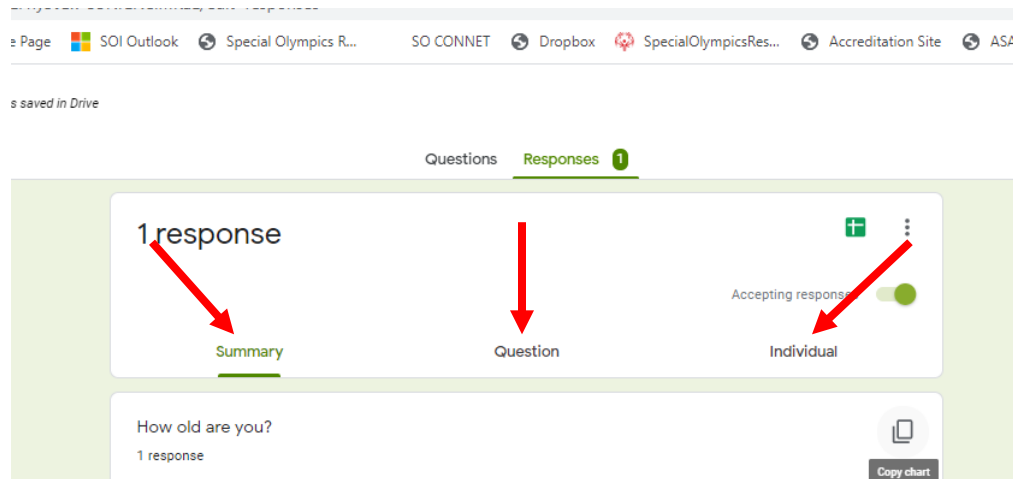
e Page SOI Outlook Special Olympics R... SO CONNET Dropbox SpecialOlympicsRes... Accreditation Site ASA

s saved in Drive

Questions Responses 1

1 response

Accepting responses

Summary Question Individual

How old are you?
1 response

Copy chart